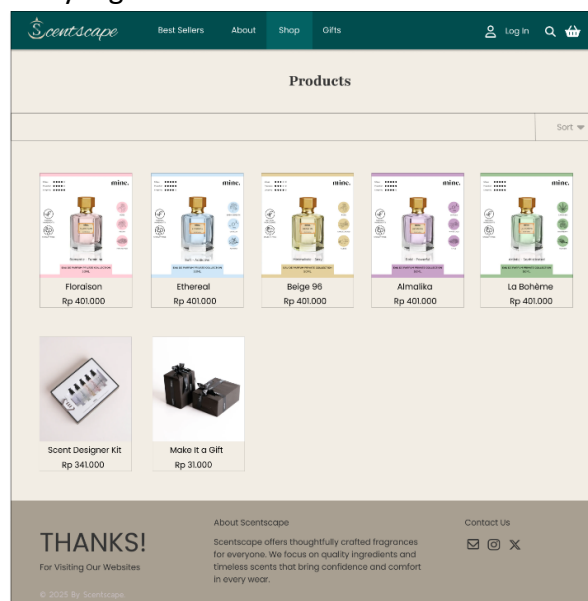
Scentscape
Best Sellers About Shop Gifts
Log In

Products

Sort

minc.
Floraison
Rp 401.000

minc.
Ethereal
Rp 401.000

minc.
Beige 96
Rp 401.000

minc.
Almalika
Rp 401.000

minc.
La Bohème
Rp 401.000

Scent Designer Kit
Rp 341.000

Make It a Gift
Rp 31.000

THANKS!
For Visiting Our Websites

© 2025 By Scentscape

About Scentscape
Scentscape offers thoughtfully crafted fragrances for everyone. We focus on quality ingredients and timeless scents that bring confidence and comfort in every wear.

Contact Us